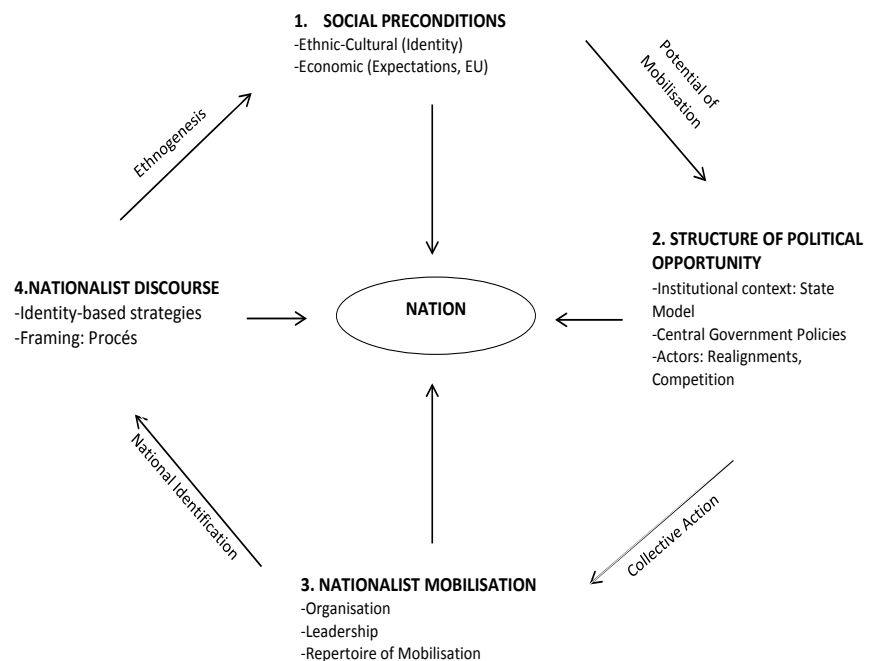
1. SOCIAL PRECONDITIONS
-Ethnic-Cultural (Identity)
-Economic (Expectations, EU)

Potential of Mobilisation

Ethnogenesis

2. STRUCTURE OF POLITICAL OPPORTUNITY
-Institutional context: State Model
-Central Government Policies
-Actors: Realignments, Competition

4.NATIONALIST DISCOURSE
-Identity-based strategies
-Framing: Procés

NATION

National Identification

Collective Action

3. NATIONALIST MOBILISATION
-Organisation
-Leadership
-Repertoire of Mobilisation